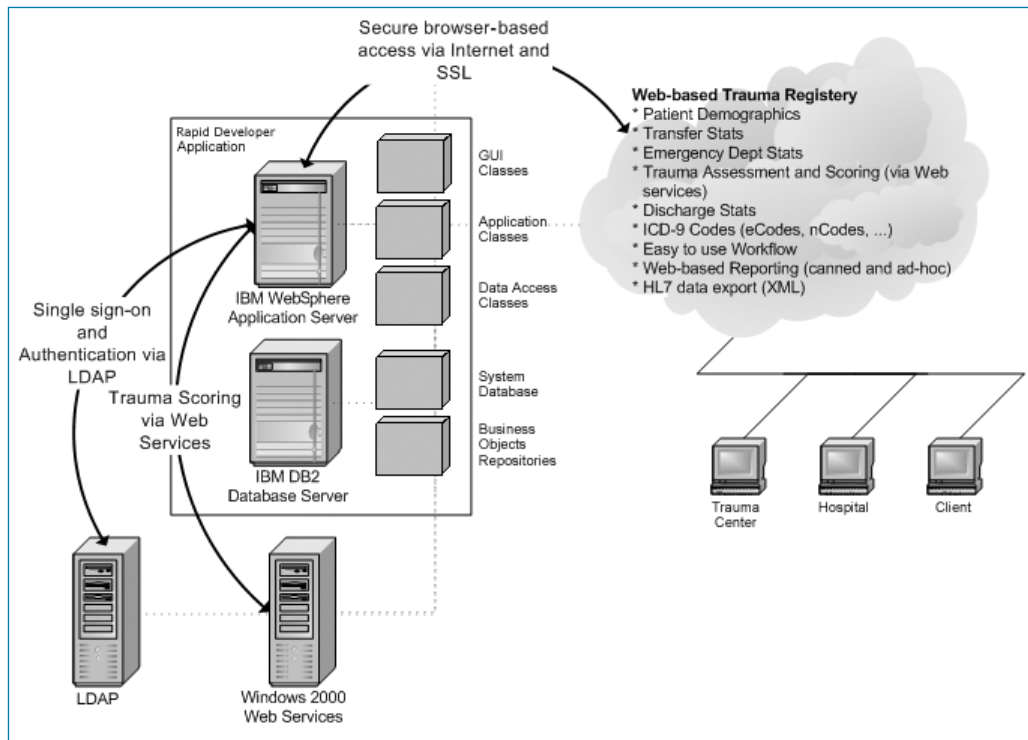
Secure browser-based access via Internet and SSL

Rapid Developer Application

GUI Classes

Application Classes

Data Access Classes

IBM WebSphere Application Server

System Database

Business Objects Repositories

IBM DB2 Database Server

Single sign-on and Authentication via LDAP

Trauma Scoring via Web Services

LDAP

Windows 2000 Web Services

**Web-based Trauma Registery**
* Patient Demographics
* Transfer Stats
* Emergency Dept Stats
* Trauma Assessment and Scoring (via Web services)
* Discharge Stats
* ICD-9 Codes (eCodes, nCodes, ...)
* Easy to use Workflow
* Web-based Reporting (canned and ad-hoc)
* HL7 data export (XML)

Trauma Center

Hospital

Client